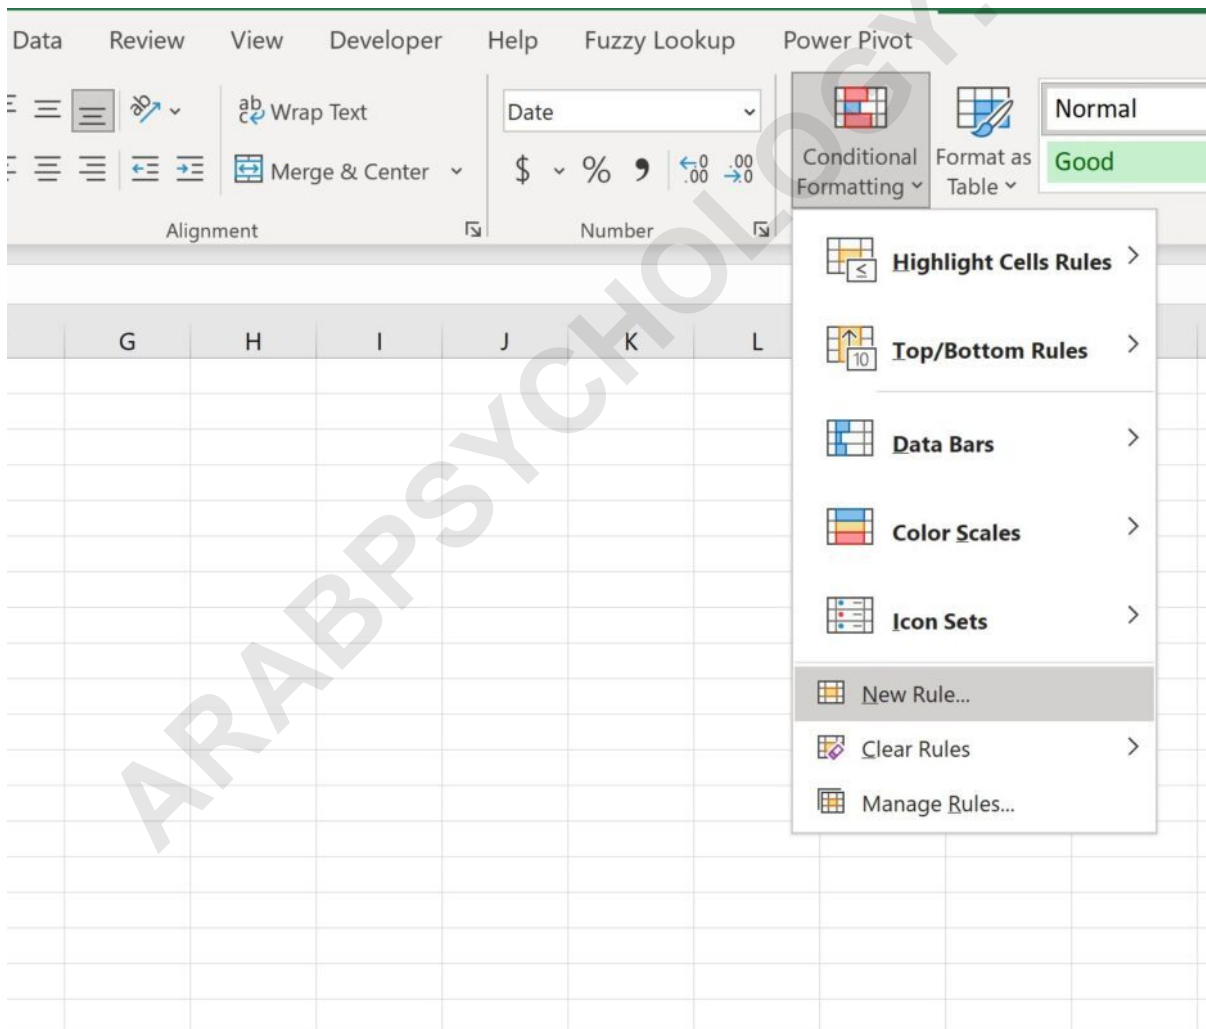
Data Review View Developer Help Fuzzy Lookup Power Pivot

Wrap Text

Merge & Center

Alignment

Date

$ % ,

Number

Conditional Formatting

Format as Table

Normal

Good

G H I J K L

Highlight Cells Rules

Top/Bottom Rules

Data Bars

Color Scales

Icon Sets

New Rule...

Clear Rules

Manage Rules...

ARABPSYCHOLOGY.